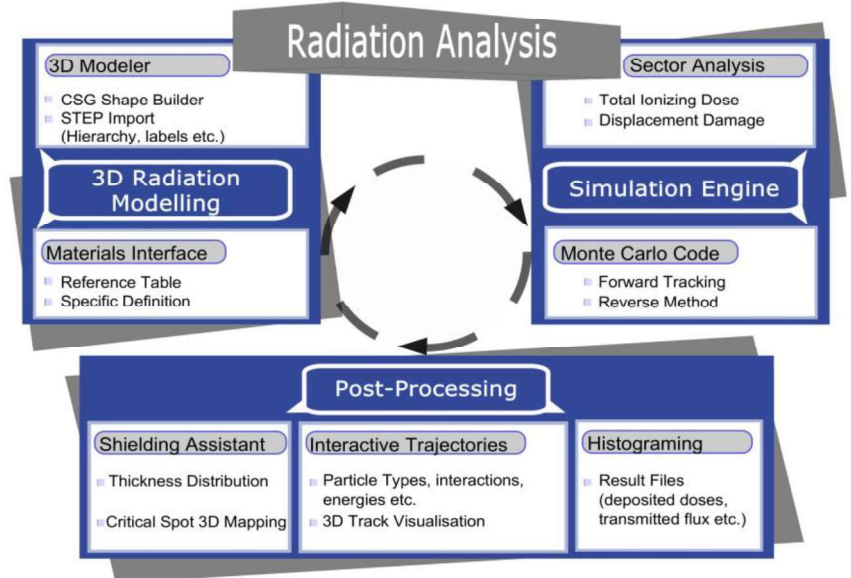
Radiation Analysis

3D Modeler

CSG Shape Builder
STEP Import (Hierarchy, labels etc.)

3D Radiation Modelling

Materials Interface

Reference Table
Specific Definition

Sector Analysis

Total Ionizing Dose
Displacement Damage

Simulation Engine

Monte Carlo Code

Forward Tracking
Reverse Method

Post-Processing

Shielding Assistant

Thickness Distribution
Critical Spot 3D Mapping

Interactive Trajectories

Particle Types, interactions, energies etc.
3D Track Visualisation

Histograming

Result Files (deposited doses, transmitted flux etc.)